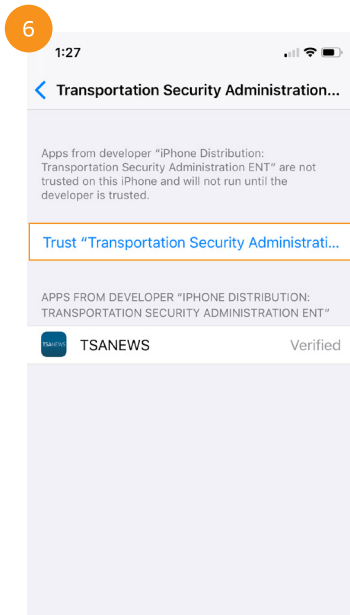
6

1:27

Transportation Security Administration...

Apps from developer "iPhone Distribution: Transportation Security Administration ENT" are not trusted on this iPhone and will not run until the developer is trusted.

Trust "Transportation Security Administrati...

APPS FROM DEVELOPER "IPHONE DISTRIBUTION: TRANSPORTATION SECURITY ADMINISTRATION ENT"

TSANEWS

TSANEWS

Verified